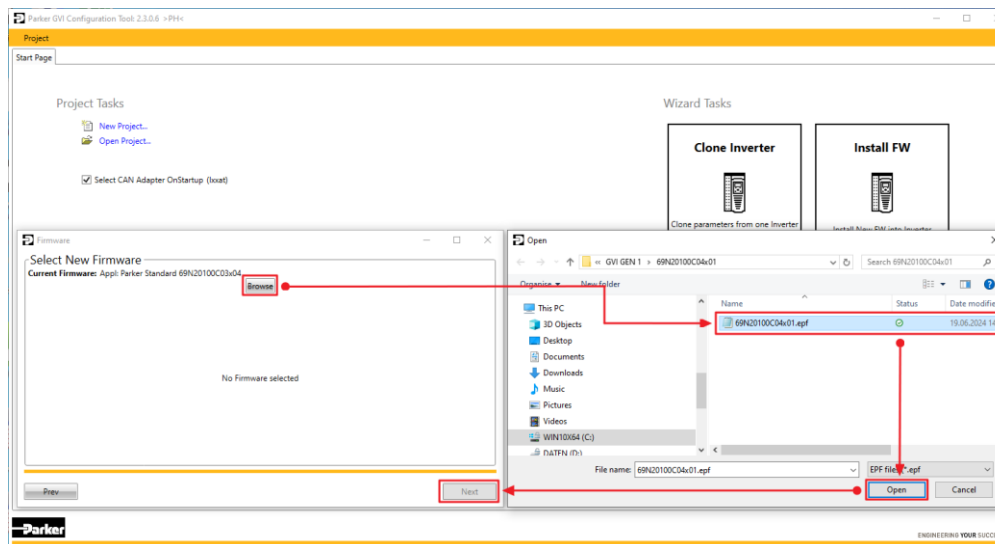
Parker GVI Configuration Tool: 2.3.0.6 >PH<

Project

Start Page

Project Tasks

New Project...

Open Project...

Select CAN Adapter OnStartup (Ixxat)

Wizard Tasks

Clone Inverter

Clone parameters from one Inverter

Install FW

Install New FW into Inverter

Firmware

Select New Firmware

Current Firmware: Appl: Parker Standard 69N20100C03x04

Browse

No Firmware selected

Prev

Next

Open

« GVI GEN 1 › 69N20100C04x01

Search 69N20100C04x01

Organise ▾

New folder

This PC

3D Objects

Desktop

Documents

Downloads

Music

Pictures

Videos

WIN10X64 (C:)

DATEN (D:)

Name

Status

Date modifie

69N20100C04x01.epf

19.06.2024 14

File name: 69N20100C04x01.epf

EPF files (*.epf)

Open

Cancel

Parker

ENGINEERING YOUR SUCC